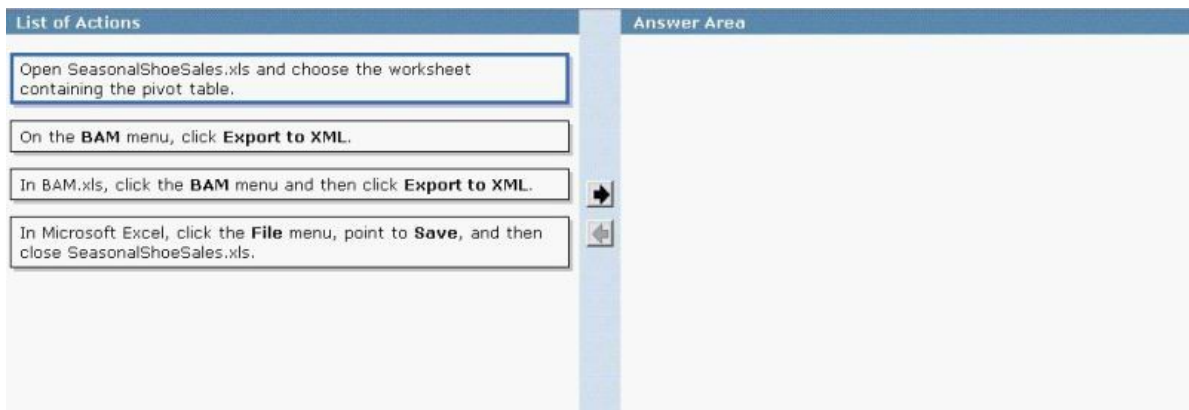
List of Actions

Open SeasonalShoeSales.xls and choose the worksheet containing the pivot table.

On the BAM menu, click Export to XML.

In BAM.xls, click the BAM menu and then click Export to XML.

In Microsoft Excel, click the File menu, point to Save, and then close SeasonalShoeSales.xls.

Answer Area